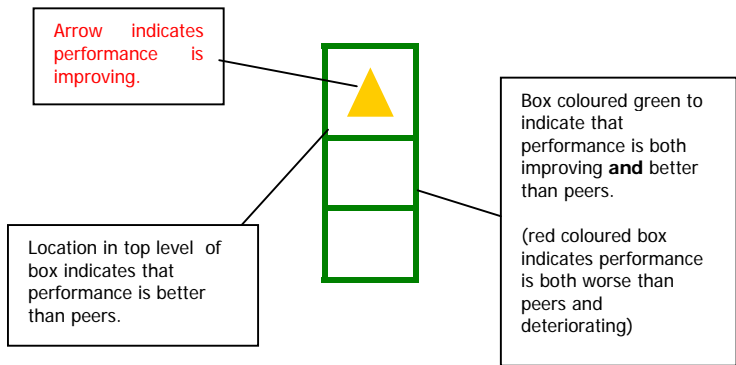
Arrow indicates performance is improving.

Box coloured green to indicate that performance is both improving **and** better than peers.

(red coloured box indicates performance is both worse than peers and deteriorating)

Location in top level of box indicates that performance is better than peers.